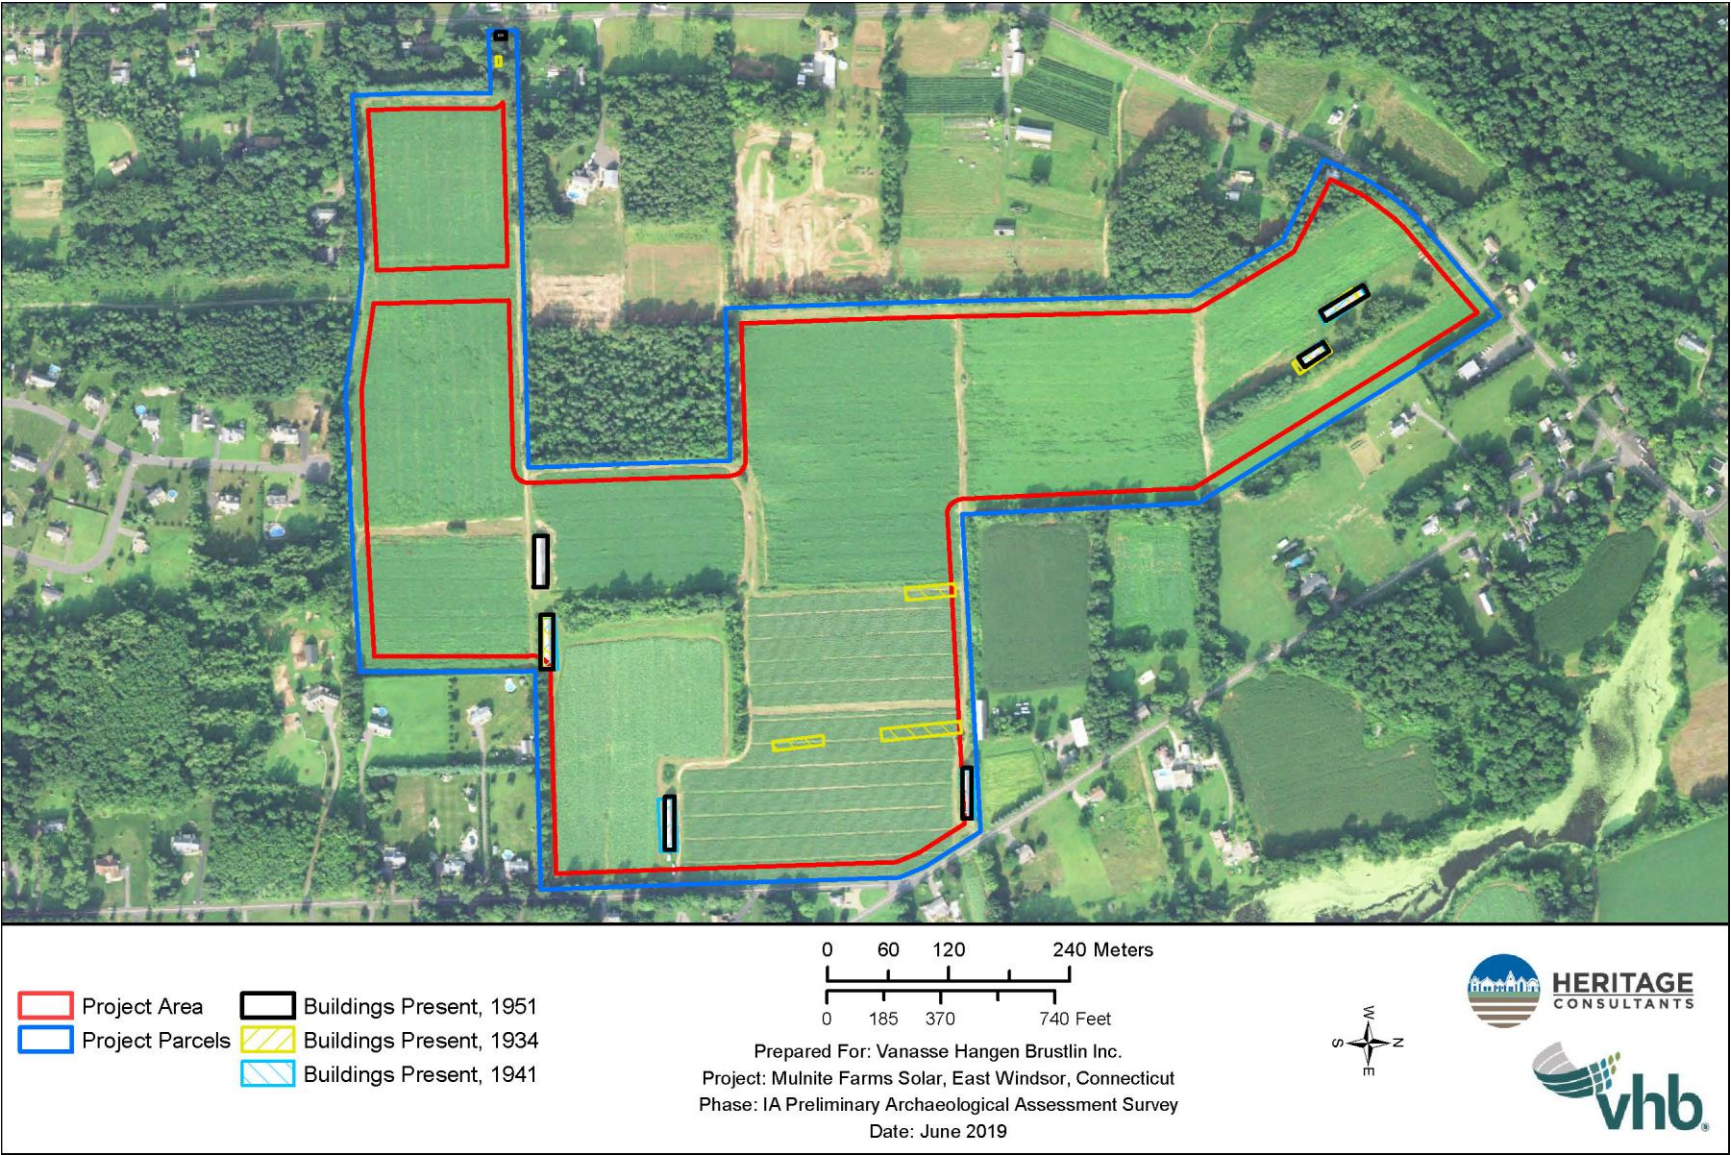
Project Area
Project Parcels
Buildings Present, 1951
Buildings Present, 1934
Buildings Present, 1941

0 60 120 240 Meters
0 185 370 740 Feet

Prepared For: Vanasse Hangen Brustlin Inc.
Project: Mulnite Farms Solar, East Windsor, Connecticut
Phase: IA Preliminary Archaeological Assessment Survey
Date: June 2019

W
S N
E

HERITAGE
CONSULTANTS

vhb